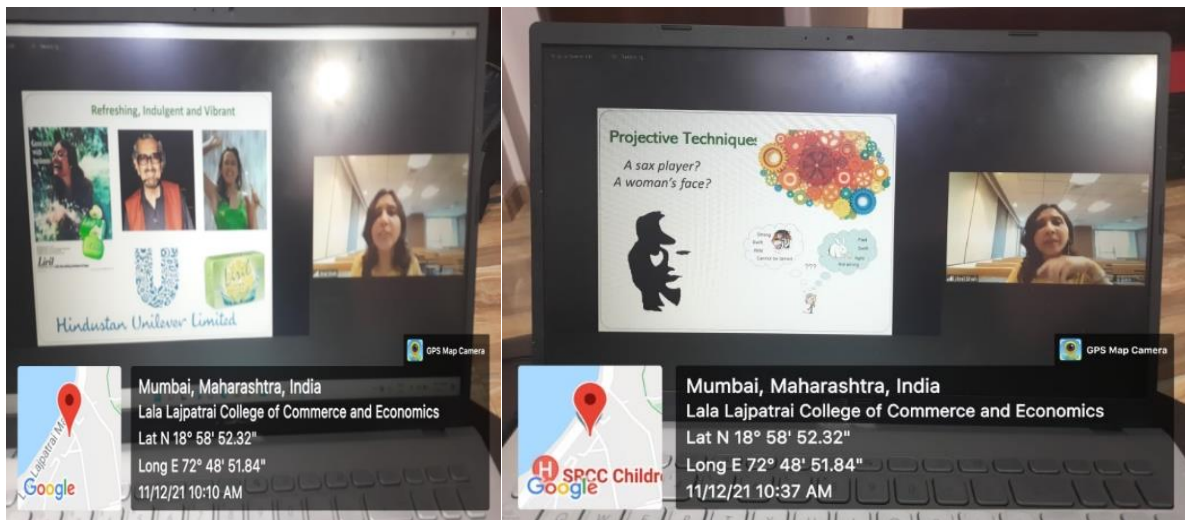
Refreshing, Indulgent and Vibrant

Liril

Hindustan Unilever Limited

GPS Map Camera

Lajpatrai M

Google

Mumbai, Maharashtra, India
Lala Lajpatrai College of Commerce and Economics
Lat N 18° 58' 52.32"
Long E 72° 48' 51.84"
11/12/21 10:10 AM

Projective Techniques

A sax player?
A woman's face?

GPS Map Camera

SPCC Childr

Google

Mumbai, Maharashtra, India
Lala Lajpatrai College of Commerce and Economics
Lat N 18° 58' 52.32"
Long E 72° 48' 51.84"
11/12/21 10:37 AM